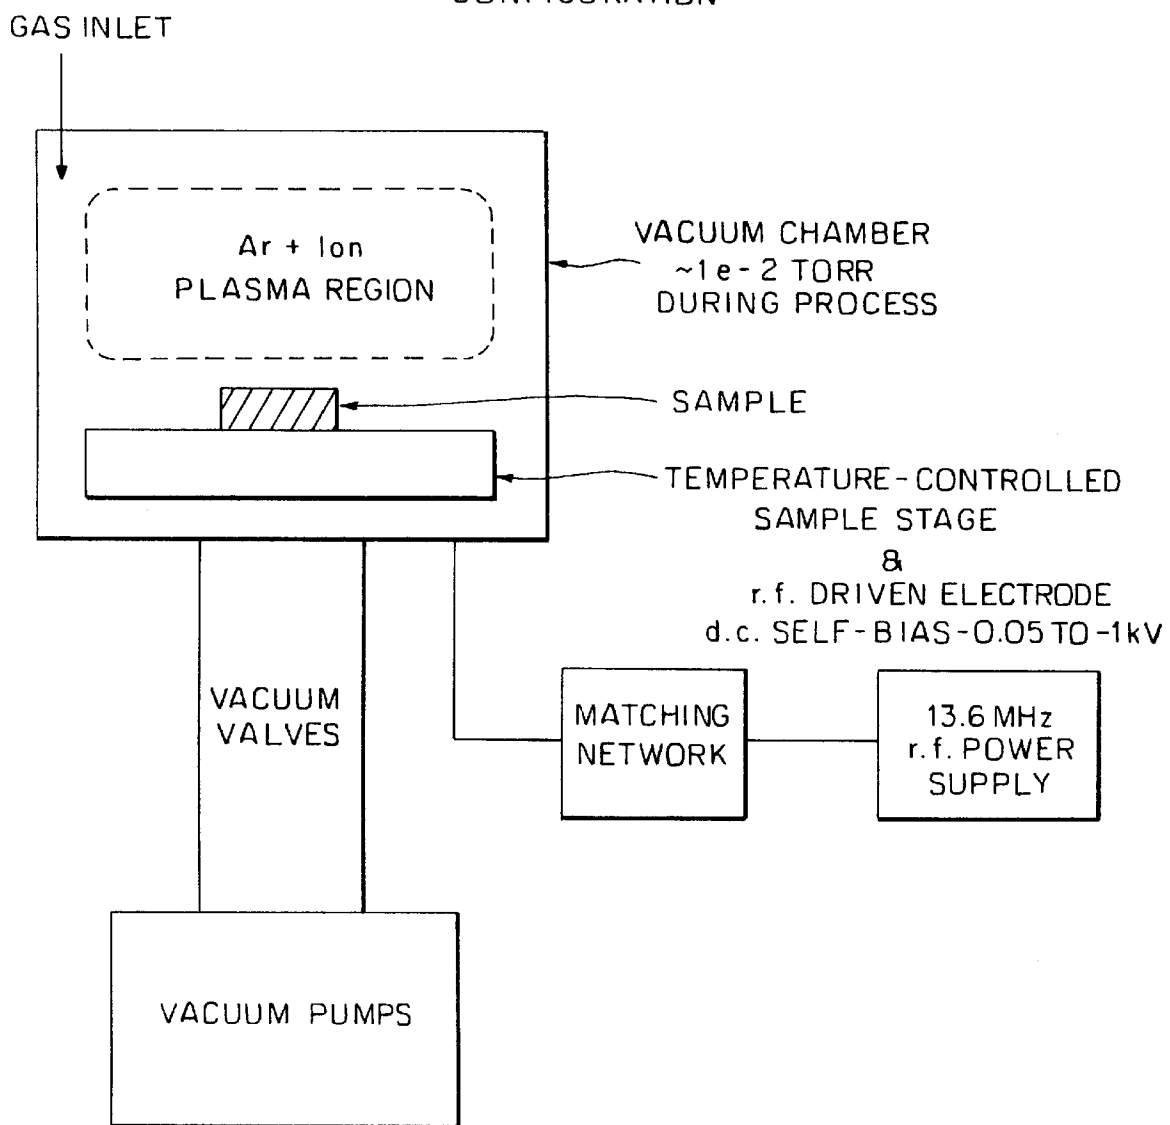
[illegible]

GAS INLET

Ar + Ion
PLASMA REGION

VACUUM CHAMBER
~1e - 2 TORR
DURING PROCESS

SAMPLE

TEMPERATURE-CONTROLLED
SAMPLE STAGE
&
r.f. DRIVEN ELECTRODE
d.c. SELF-BIAS-0.05 TO -1kV

VACUUM
VALVES

MATCHING
NETWORK

13.6 MHz
r.f. POWER
SUPPLY

VACUUM PUMPS